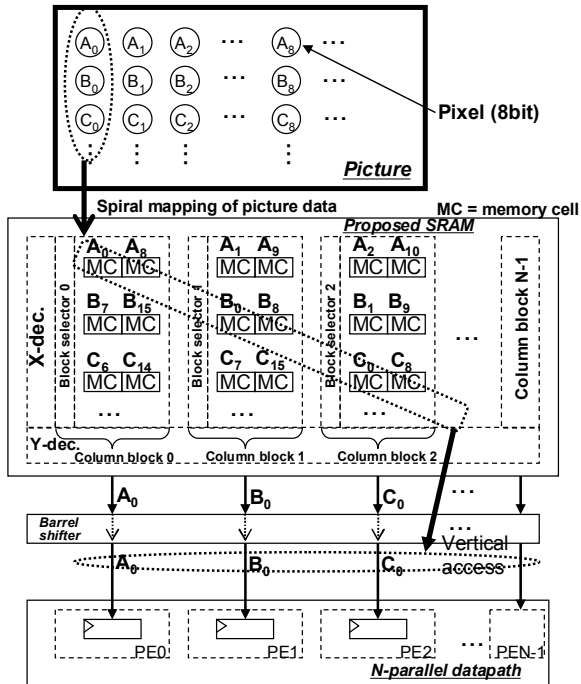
$A_0$ $A_1$ $A_2$ ⋯ $A_8$ ⋯
$B_0$ $B_1$ $B_2$ ⋯ $B_8$ ⋯
$C_0$ $C_1$ $C_2$ ⋯ $C_8$ ⋯
Pixel (8bit)
Picture

Spiral mapping of picture data
MC = memory cell
Proposed SRAM

X-dec.
Block selector 0
$A_0$ $A_8$
MC MC
$B_7$ $B_{15}$
MC MC
$C_6$ $C_{14}$
MC MC
⋯

Block selector 1
$A_1$ $A_9$
MC MC
$B_0$ $B_8$
MC MC
$C_7$ $C_{15}$
MC MC
⋯

Block selector 2
$A_2$ $A_{10}$
MC MC
$B_1$ $B_9$
MC MC
$C_0$ $C_8$
MC MC
⋯

⋯
Column block N-1

Y-dec.
Column block 0
Column block 1
Column block 2

$A_0$
$B_0$
$C_0$
⋯

Barrel shifter
⋯
$A_0$
$B_0$
$C_0$
Vertical access

PE0
PE1
PE2
⋯
PEN-1
N-parallel datapath